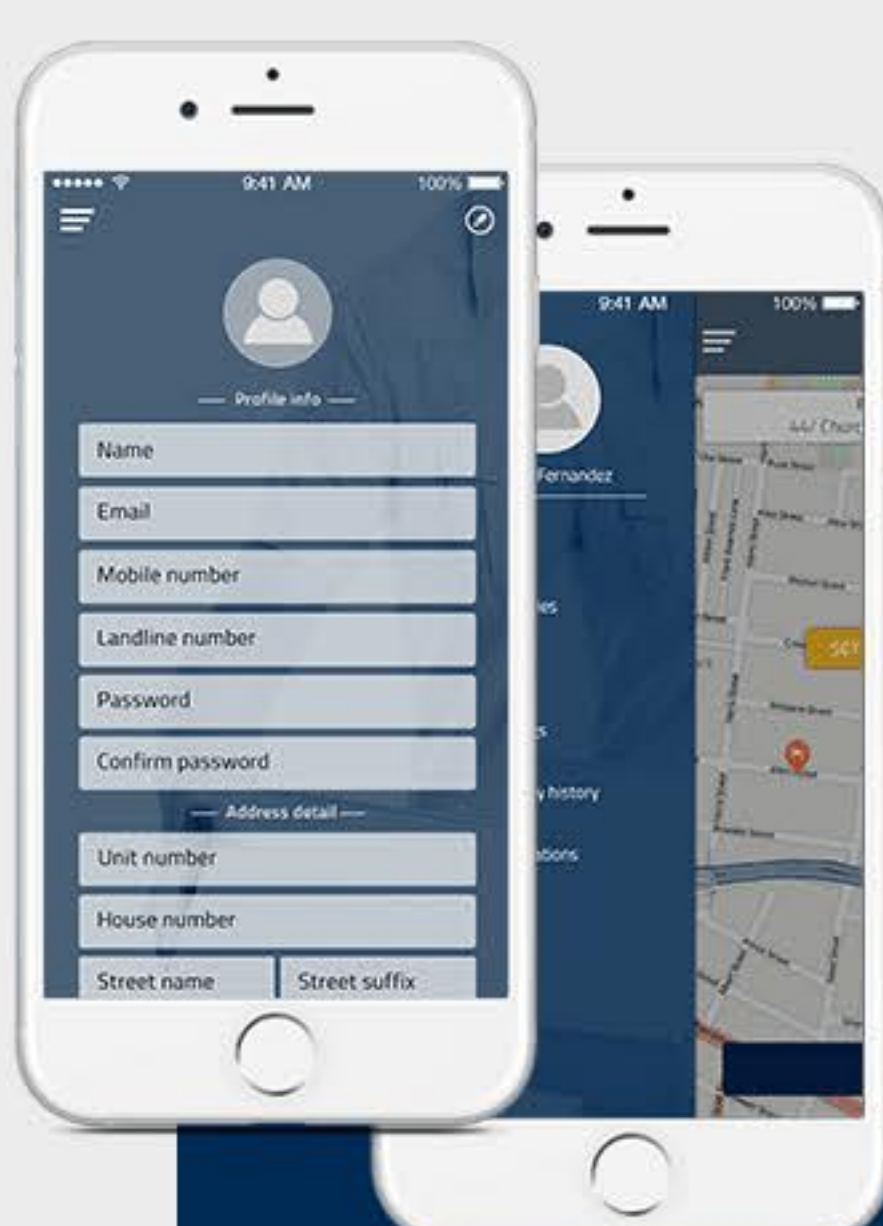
9:41 AM
100%

Profile info
Name
Email
Mobile number
Landline number
Password
Confirm password
Address detail
Unit number
House number
Street name
Street suffix

9:41 AM
100%
Fernandez
es
s
y history
ations
44/ Churc
SE